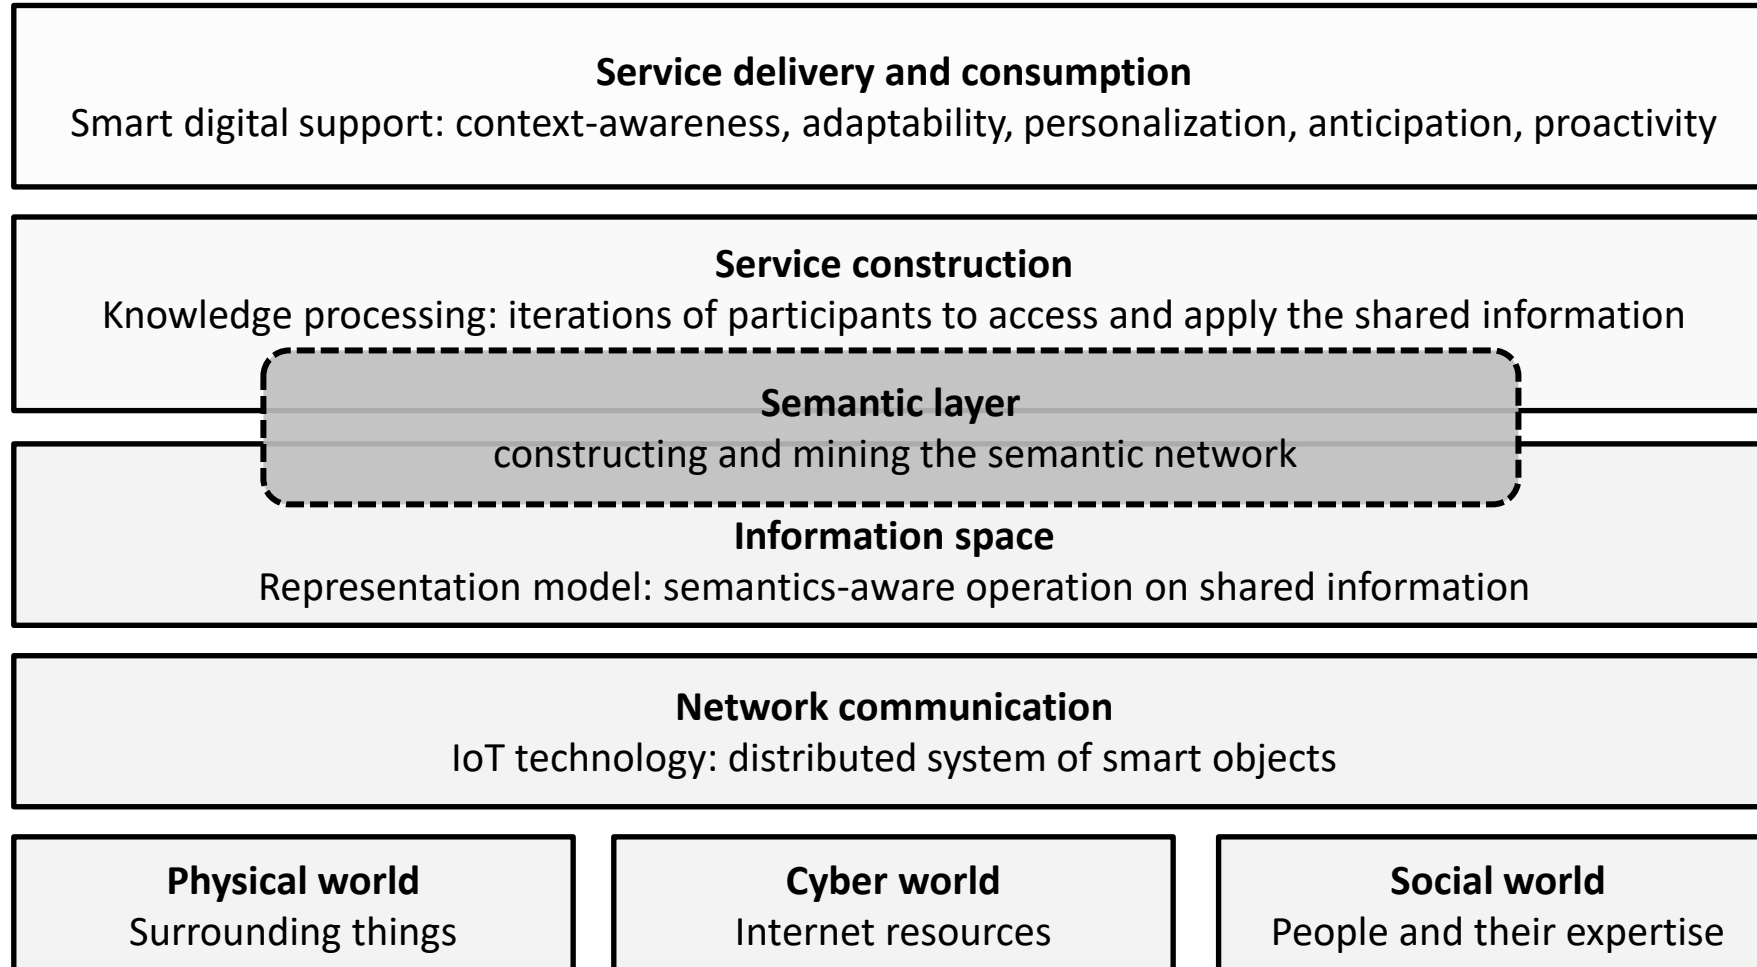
**Service delivery and consumption**
Smart digital support: context-awareness, adaptability, personalization, anticipation, proactivity

**Service construction**
Knowledge processing: iterations of participants to access and apply the shared information

**Semantic layer**
constructing and mining the semantic network

**Information space**
Representation model: semantics-aware operation on shared information

**Network communication**
IoT technology: distributed system of smart objects

**Physical world**
Surrounding things

**Cyber world**
Internet resources

**Social world**
People and their expertise